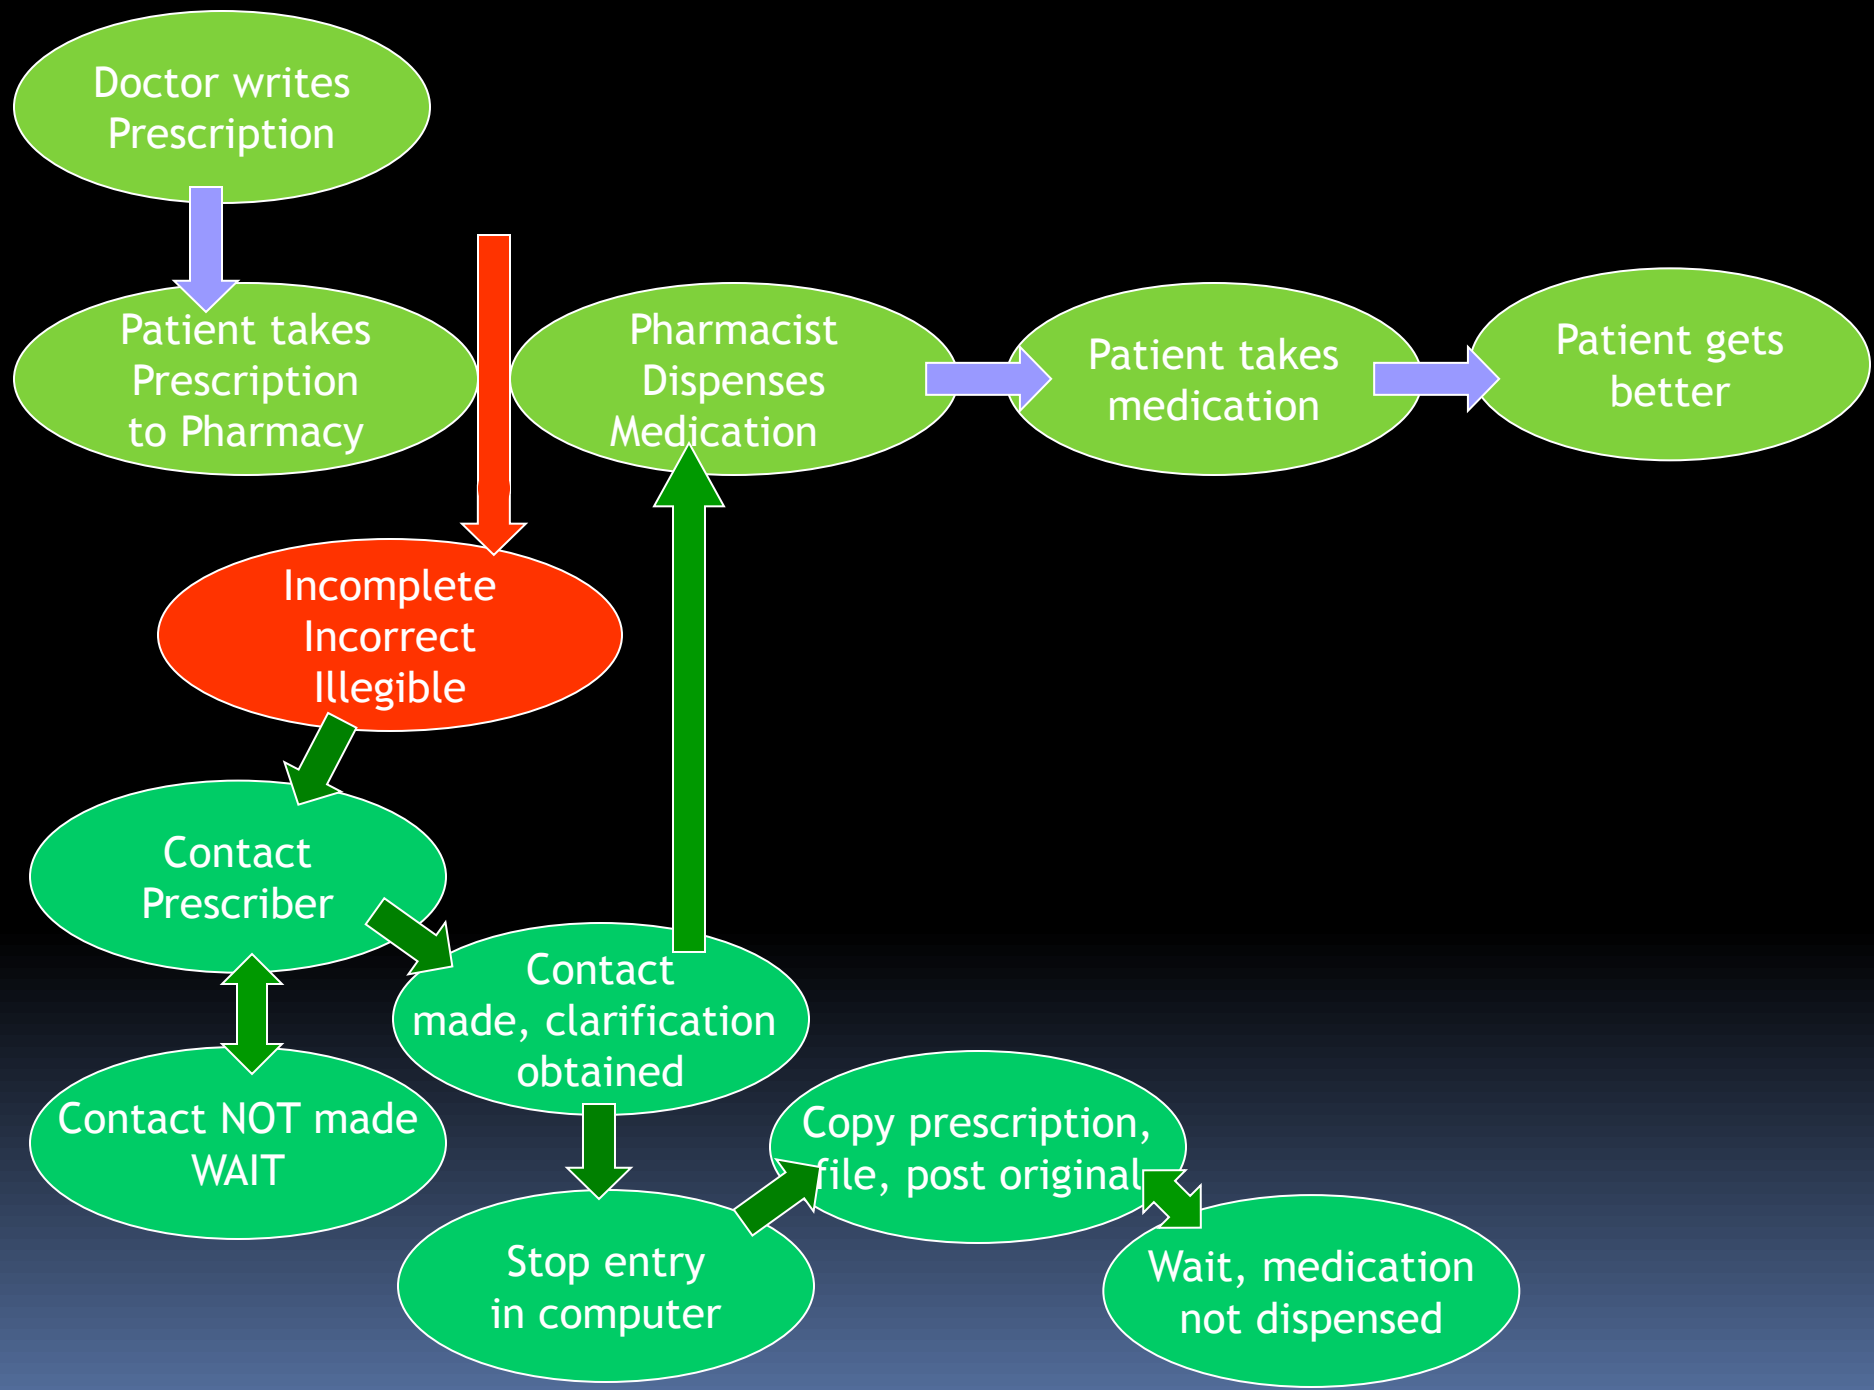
Doctor writes Prescription

Patient takes Prescription to Pharmacy

Pharmacist Dispenses Medication

Patient takes medication

Patient gets better

Incomplete Incorrect Illegible

Contact Prescriber

Contact made, clarification obtained

Contact NOT made WAIT

Stop entry in computer

Copy prescription, file, post original

Wait, medication not dispensed